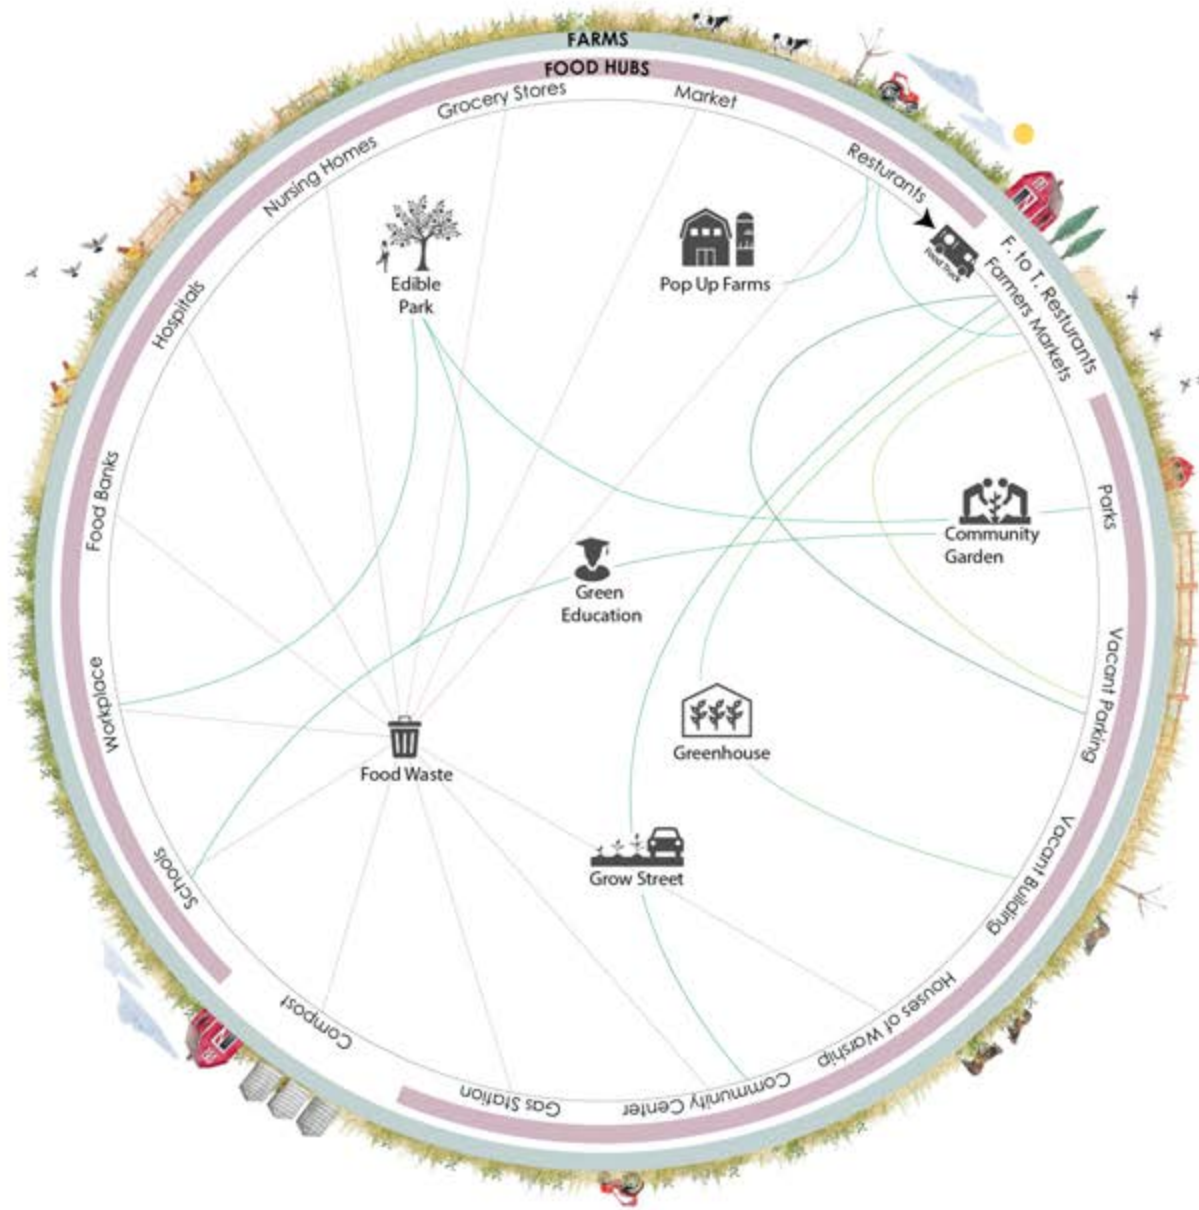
FARMS
FOOD HUBS
Grocery Stores
Market
Resturants
Nursing Homes
Hospitals
Food Banks
Workplace
Schools
Compost
Gas Station
Community Center
Houses of Warship
Vacant Building
Vacant Parking
Parks
Farmers Markets
F. to T. Resturants
Food Truck
Edible Park
Pop Up Farms
Community Garden
Green Education
Greenhouse
Food Waste
Grow Street